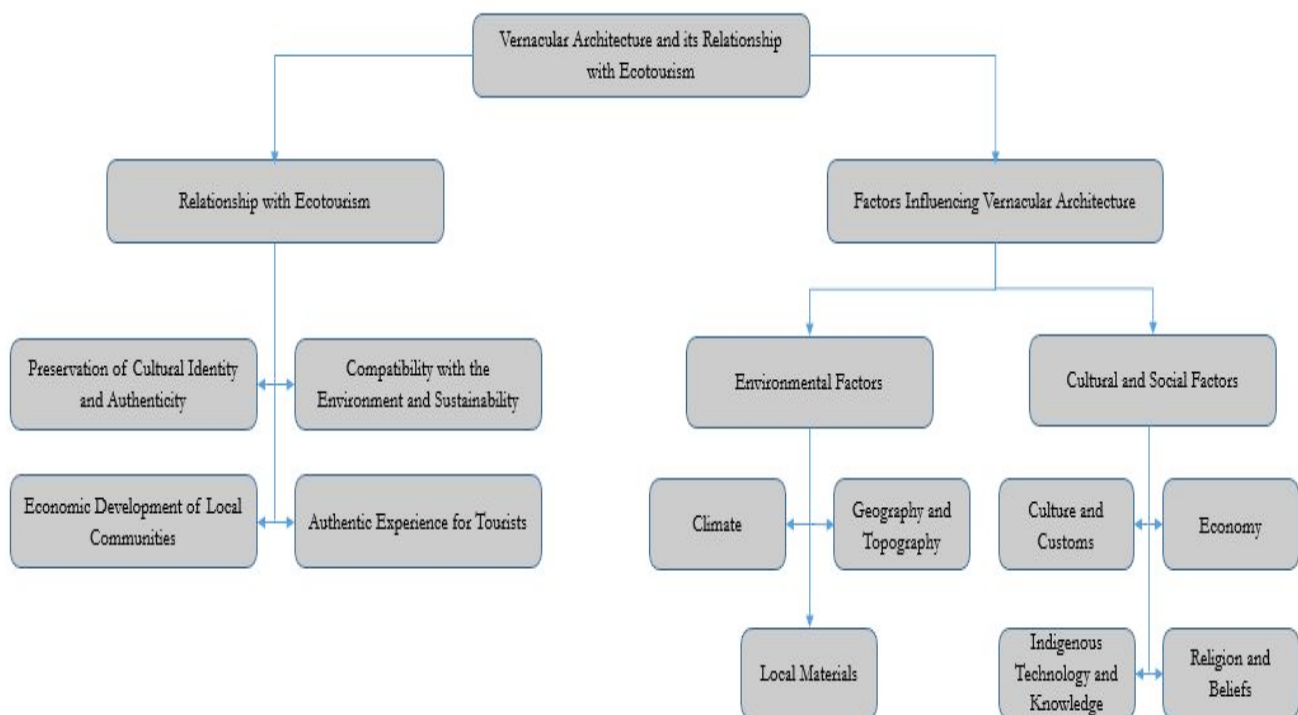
Vernacular Architecture and its Relationship with Ecotourism

Relationship with Ecotourism

Factors Influencing Vernacular Architecture

Preservation of Cultural Identity and Authenticity

Compatibility with the Environment and Sustainability

Economic Development of Local Communities

Authentic Experience for Tourists

Environmental Factors

Cultural and Social Factors

Climate

Geography and Topography

Local Materials

Culture and Customs

Economy

Indigenous Technology and Knowledge

Religion and Beliefs